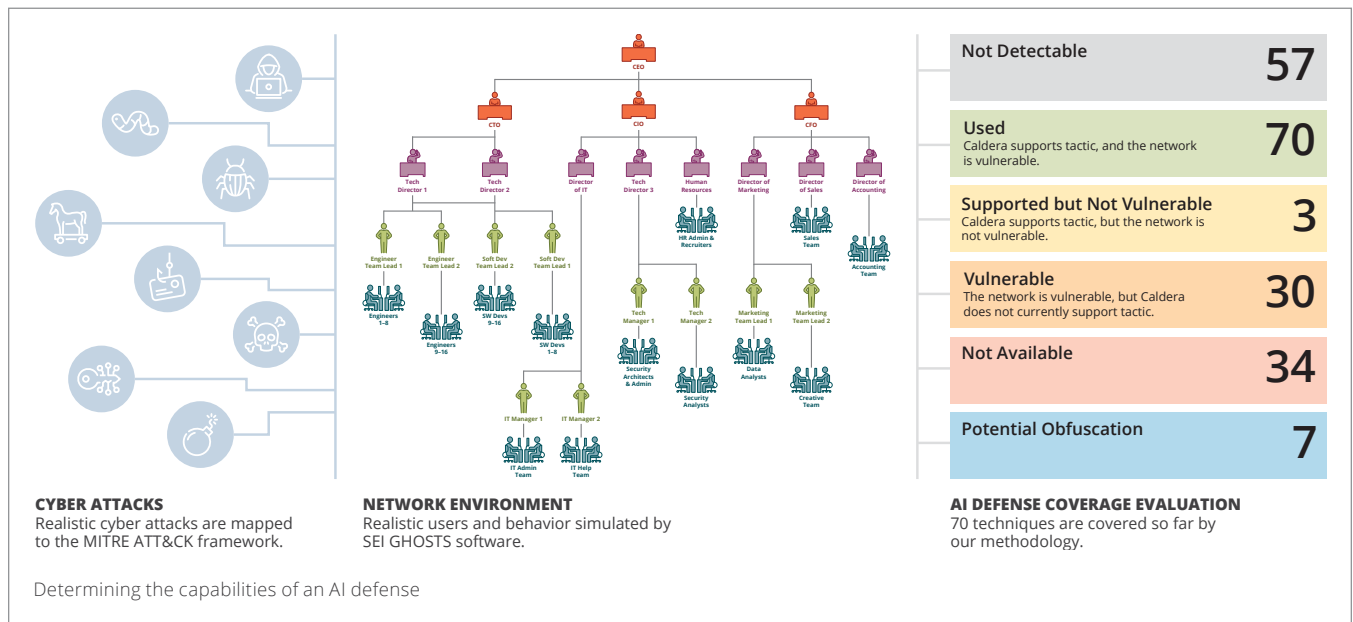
CEO

CTO

CIO

CFO

Tech Director 1

Tech Director 2

Director of IT

Tech Director 3

Human Resources

Director of Marketing

Director of Sales

Director of Accounting

HR Admin & Recruiters

Sales Team

Accounting Team

Engineer Team Lead 1

Engineer Team Lead 2

Soft Dev Team Lead 2

Soft Dev Team Lead 1

Engineers 1–8

Engineers 9–16

SW Devs 9–16

SW Devs 1–8

Tech Manager 1

Tech Manager 2

Marketing Team Lead 1

Marketing Team Lead 2

Security Architects & Admin

Security Analysts

Data Analysts

Creative Team

IT Manager 1

IT Manager 2

IT Admin Team

IT Help Team

Not Detectable 57

Used 70
Caldera supports tactic, and the network is vulnerable.

Supported but Not Vulnerable 3
Caldera supports tactic, but the network is not vulnerable.

Vulnerable 30
The network is vulnerable, but Caldera does not currently support tactic.

Not Available 34

Potential Obfuscation 7

CYBER ATTACKS
Realistic cyber attacks are mapped to the MITRE ATT&CK framework.

NETWORK ENVIRONMENT
Realistic users and behavior simulated by SEI GHOSTS software.

AI DEFENSE COVERAGE EVALUATION
70 techniques are covered so far by our methodology.

Determining the capabilities of an AI defense